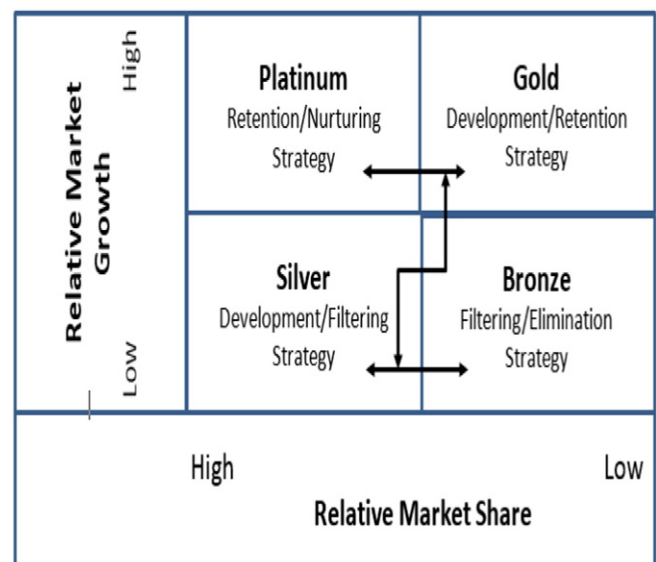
Relative Market Growth

High

Low

Platinum
Retention/Nurturing Strategy

Gold
Development/Retention Strategy

Silver
Development/Filtering Strategy

Bronze
Filtering/Elimination Strategy

High

Low

Relative Market Share